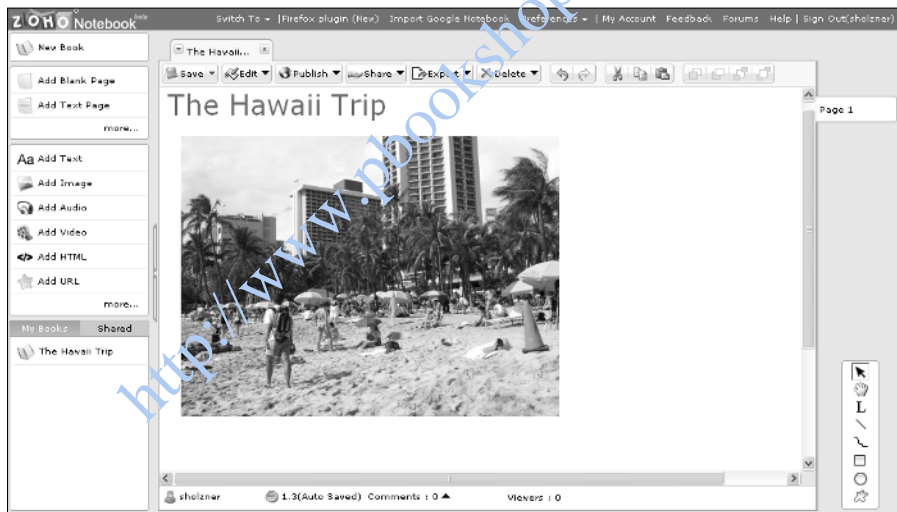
ZOHO Notebook beta

Switch To ▾ | Firefox plugin (New) Import Google Notebook Preferences ▾ | My Account Feedback Forums Help | Sign Out(sholzner)

New Book

Add Blank Page

Add Text Page

more...

Aa Add Text

Add Image

Add Audio

Add Video

Add HTML

Add URL

more...

My Books Shared

The Hawaii Trip

The Hawaii...

Save ▾ Edit ▾ Publish ▾ Share ▾ Export ▾ Delete ▾

The Hawaii Trip

Page 1

L

sholzner 1.3(Auto Saved) Comments : 0 ▲ Viewers : 0

http://www.pbookshop